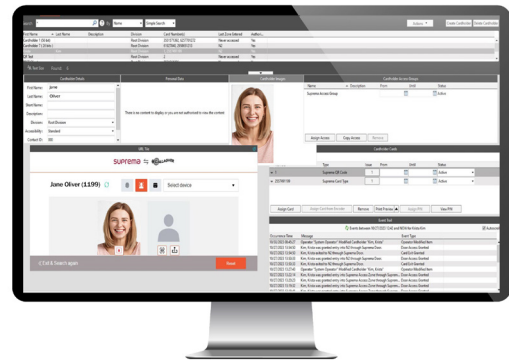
Search

Name

Simple Search

First Name

Last Name

Description

Division

Card Number(s)

Last Zone Entered

Authori...

Cardholder 1 (Child)

Root Division

Never accessed

Yes

Cardholder 1 (Child)

Root Division

NZ

Yes

Oliver

Root Division

Never accessed

Yes

Test

Root Division

2

Never accessed

Yes

Cardholder Details

Personal Data

Cardholder Images

Cardholder Access Groups

First Name

Jane

Last Name

Oliver

Short Name

Description

Division

Root Division

Accessibility

Standard

Contact ID

There is no content to display or you are not authorized to view the content.

Name

Description

From

Until

Status

Suprema Access Group

Active

Assign Access

Copy Access

Remove

Cardholder Cards

Type

Issue

From

Until

Status

Suprema QR Code

Active

Suprema Card Type

Active

Assign Card

Remove

Print Preview

Assign PIN

View PIN

Event Trail

Events between

Occurrence Time

Message

Event Type

Operator Modified Item

Door Access Granted

Card Event Granted

Door Access Granted

Card Event Granted

Door Access Granted

Card Event Granted

Operator Modified Item

Door Access Granted

Card Event Granted

URL Tile

suprema

Jane Oliver (1199)

Select device

Exit & Search again

Reset